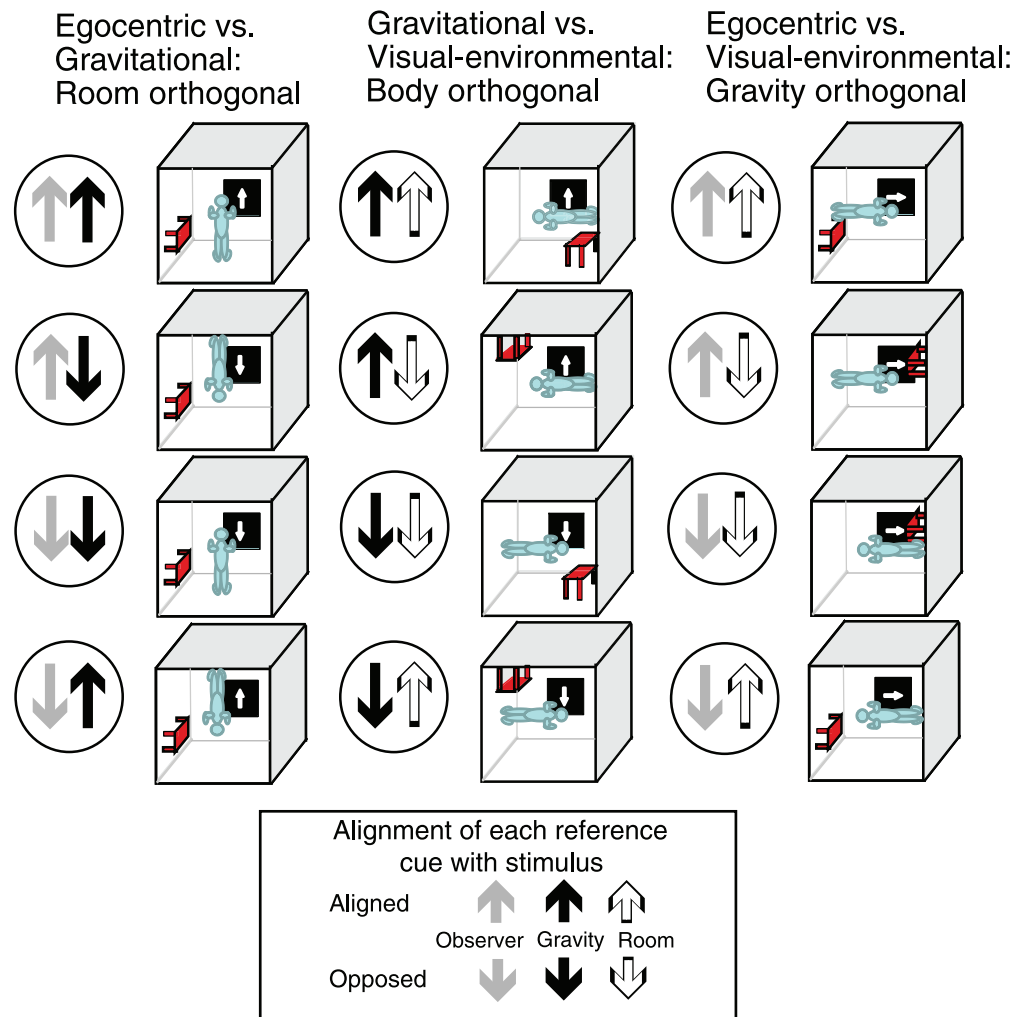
Egocentric vs. Gravitational: Room orthogonal

Gravitational vs. Visual-environmental: Body orthogonal

Egocentric vs. Visual-environmental: Gravity orthogonal

Alignment of each reference cue with stimulus

Aligned

Observer Gravity Room

Opposed